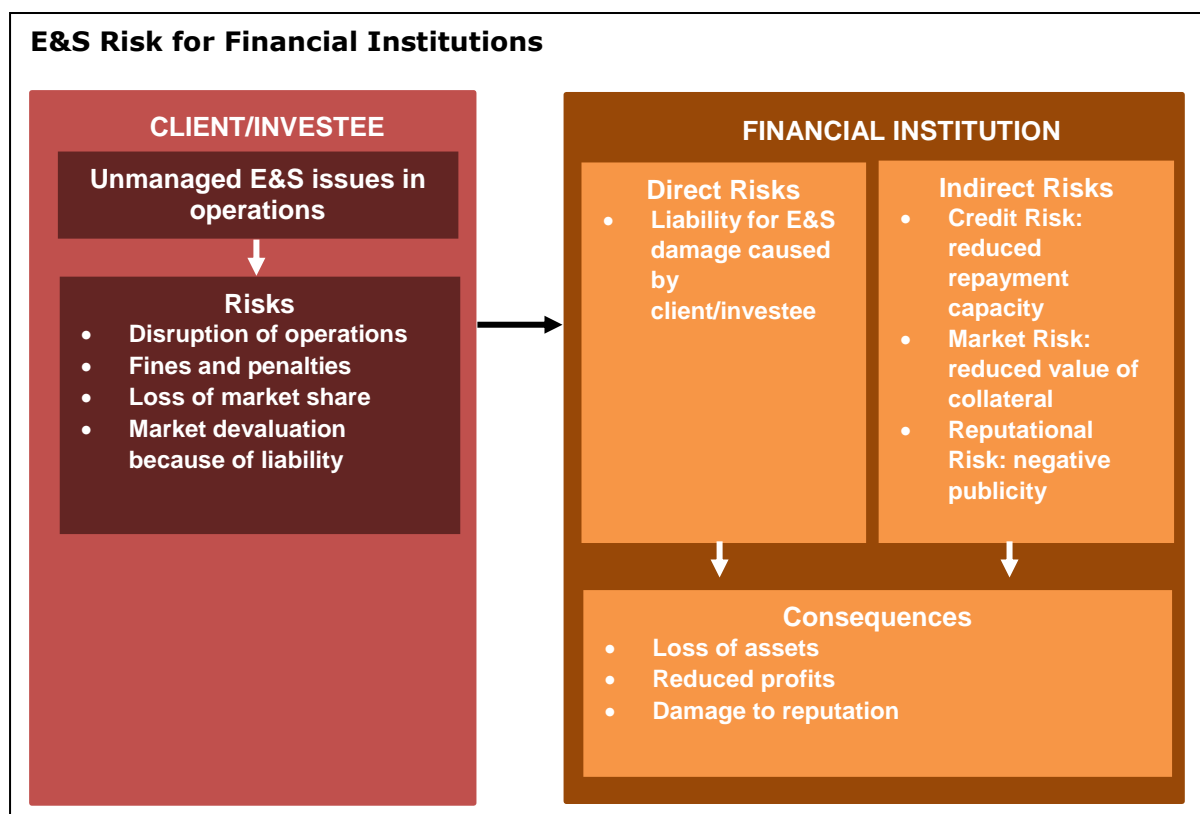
E&S Risk for Financial Institutions

CLIENT/INVESTEE

Unmanaged E&S issues in operations

Risks
- Disruption of operations
- Fines and penalties
- Loss of market share
- Market devaluation because of liability

FINANCIAL INSTITUTION

Direct Risks
- Liability for E&S damage caused by client/investee

Indirect Risks
- Credit Risk: reduced repayment capacity
- Market Risk: reduced value of collateral
- Reputational Risk: negative publicity

Consequences
- Loss of assets
- Reduced profits
- Damage to reputation